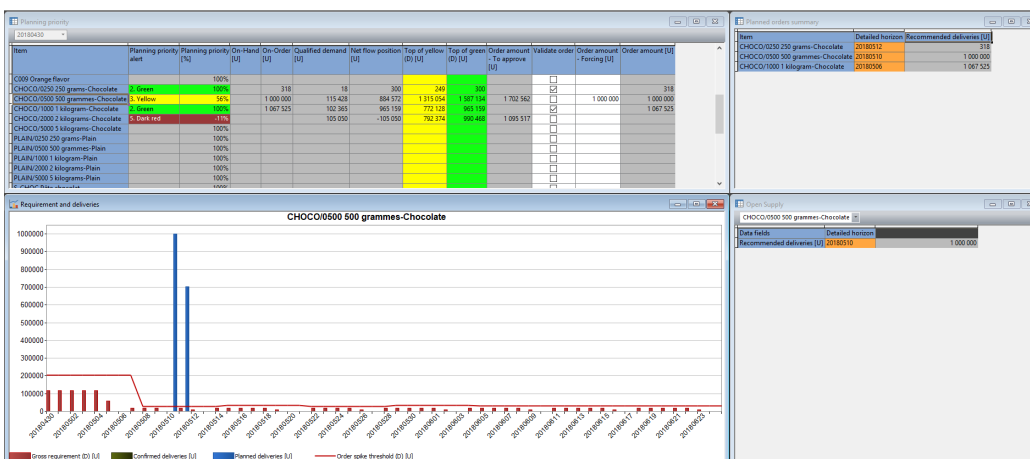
Planning priority

20180430

| Item | Planning priority alert | Planning priority [%] | On-Hand [U] | On-Order [U] | Qualified demand [U] | Net flow position [U] | Top of yellow (D) [U] | Top of green (D) [U] | Order amount - To approve [U] | Validate order | Order amount - Forcing [U] | Order amount [U] |
|---|---|---|---|---|---|---|---|---|---|---|---|---|
| C009 Orange flavor | | 100% | | | | | | | | | | |
| CHOCO/0250 250 grams-Chocolate | 2. Green | 100% | | 318 | 18 | 300 | 249 | 300 | | ☑ | | 318 |
| CHOCO/0500 500 grammes-Chocolate | 3. Yellow | 56% | 1 000 000 | | 115 428 | 884 572 | 1 315 054 | 1 587 134 | 1 702 562 | ☐ | 1 000 000 | 1 000 000 |
| CHOCO/1000 1 kilogram-Chocolate | 2. Green | 100% | 1 067 525 | | 102 365 | 965 159 | 772 128 | 965 159 | | ☑ | | 1 067 525 |
| CHOCO/2000 2 kilograms-Chocolate | 5. Dark red | -11% | | | 105 050 | -105 050 | 792 374 | 990 468 | 1 095 517 | ☐ | | |
| CHOCO/5000 5 kilograms-Chocolate | | 100% | | | | | | | | ☐ | | |
| PLAIN/0250 250 grams-Plain | | 100% | | | | | | | | ☐ | | |
| PLAIN/0500 500 grammes-Plain | | 100% | | | | | | | | ☐ | | |
| PLAIN/1000 1 kilogram-Plain | | 100% | | | | | | | | ☐ | | |
| PLAIN/2000 2 kilograms-Plain | | 100% | | | | | | | | ☐ | | |
| PLAIN/5000 5 kilograms-Plain | | 100% | | | | | | | | ☐ | | |

Planned orders summary

| Item | Detailed horizon | Recommended deliveries [U] |
|---|---|---|
| CHOCO/0250 250 grams-Chocolate | 20180512 | 318 |
| CHOCO/0500 500 grammes-Chocolate | 20180510 | 1 000 000 |
| CHOCO/1000 1 kilogram-Chocolate | 20180506 | 1 067 525 |

Requirement and deliveries

CHOCO/0500 500 grammes-Chocolate

1000000
900000
800000
700000
600000
500000
400000
300000
200000
100000
0

20180430 20180502 20180504 20180506 20180508 20180510 20180512 20180514 20180516 20180518 20180520 20180522 20180524 20180526 20180528 20180530 20180601 20180603 20180605 20180607 20180609 20180611 20180613 20180615 20180617 20180619 20180621 20180623

Gross requirement (D) [U] Confirmed deliveries [U] Planned deliveries [U] Order spike threshold (D) [U]

Open Supply

CHOCO/0500 500 grammes-Chocolate

| Data fields | Detailed horizon | |
|---|---|---|
| Recommended deliveries [U] | 20180510 | 1 000 000 |